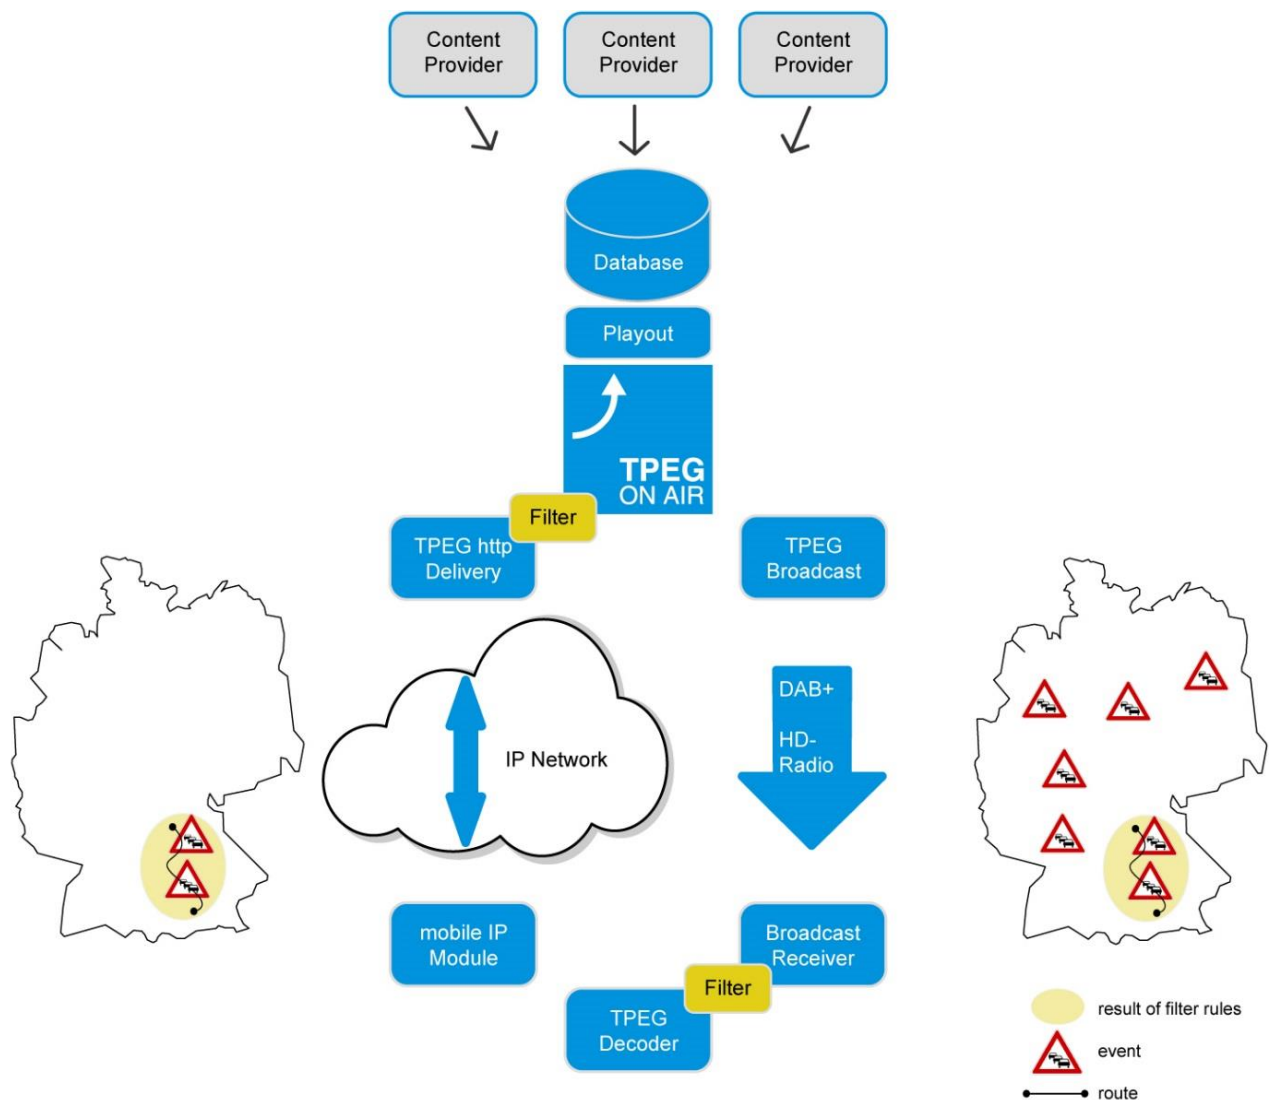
Content Provider

Content Provider

Content Provider

Database

Playout

TPEG ON AIR

Filter

TPEG http Delivery

TPEG Broadcast

IP Network

DAB+

HD-Radio

mobile IP Module

Broadcast Receiver

Filter

TPEG Decoder

result of filter rules

event

route